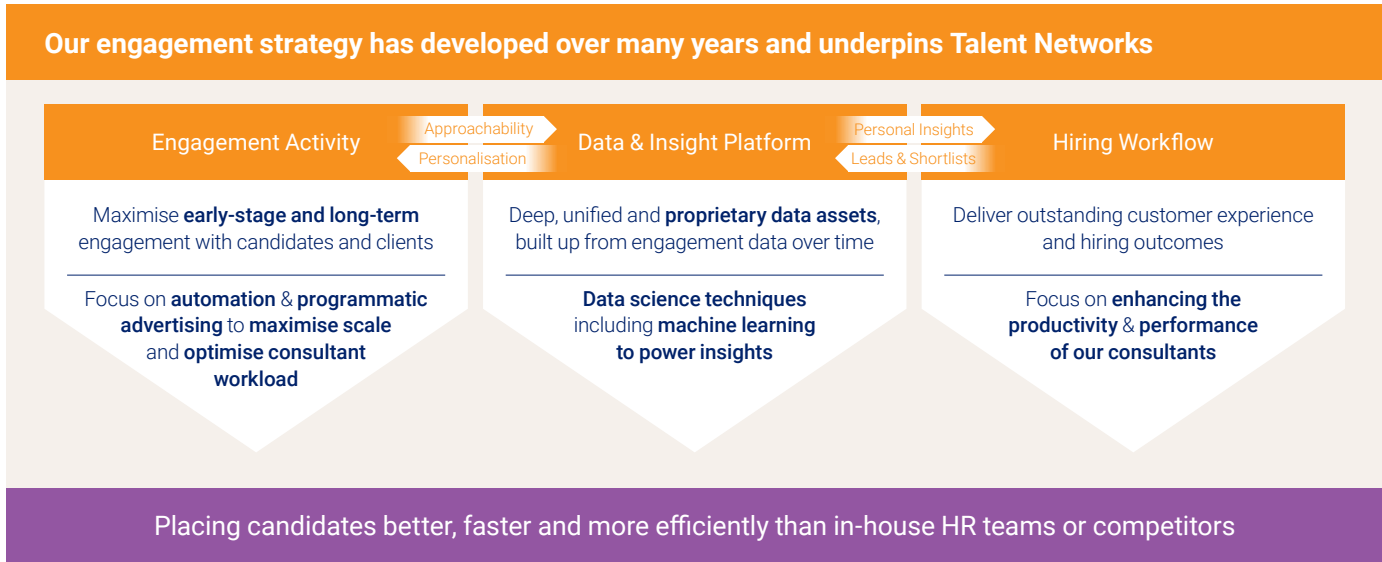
Our engagement strategy has developed over many years and underpins Talent Networks

Engagement Activity

Approachability

Personalisation

Data & Insight Platform

Personal Insights

Leads & Shortlists

Hiring Workflow

Maximise early-stage and long-term engagement with candidates and clients

Focus on automation & programmatic advertising to maximise scale and optimise consultant workload

Deep, unified and proprietary data assets, built up from engagement data over time

Data science techniques including machine learning to power insights

Deliver outstanding customer experience and hiring outcomes

Focus on enhancing the productivity & performance of our consultants

Placing candidates better, faster and more efficiently than in-house HR teams or competitors